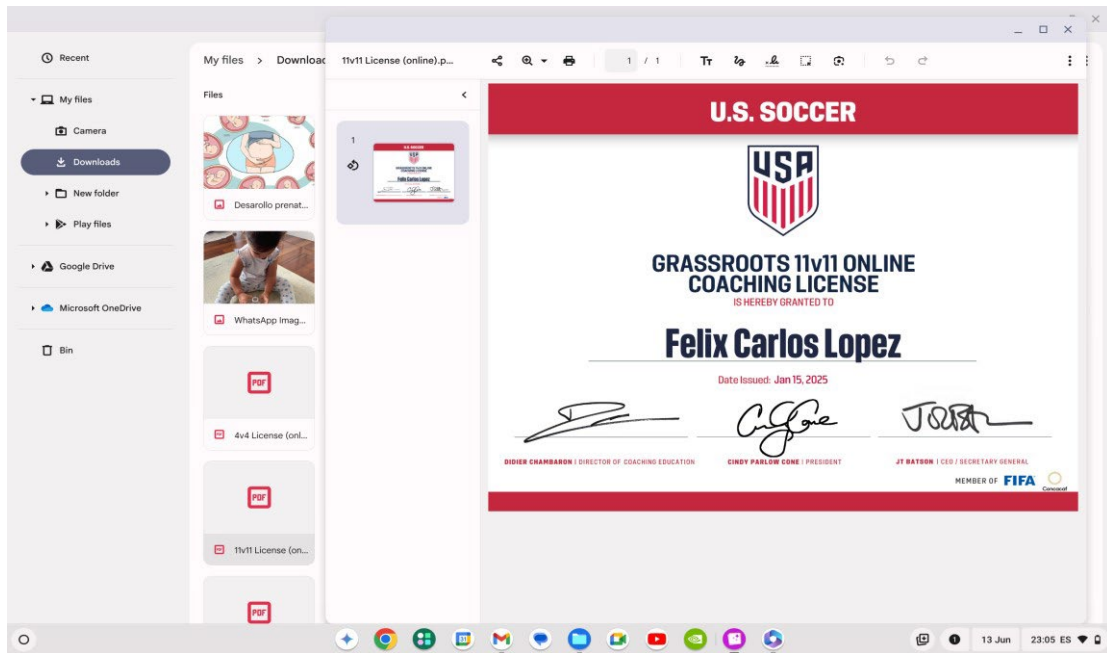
Recent
My files
Camera
Downloads
New folder
Play files
Google Drive
Microsoft OneDrive
Bin

My files > Downloac
Files
Desarollo prenat...
WhatsApp Imag...
PDF
4v4 License (onl...
PDF
11v11 License (on...
PDF

11v11 License (online).p...
1 / 1
1

U.S. SOCCER
USA
GRASSROOTS 11v11 ONLINE COACHING LICENSE
IS HEREBY GRANTED TO
Felix Carlos Lopez
Date Issued: Jan 15, 2025
DIDIER CHAMBARON | DIRECTOR OF COACHING EDUCATION
CINDY PARLOW CONE | PRESIDENT
JT BATSON | CEO / SECRETARY GENERAL
MEMBER OF FIFA
Concacaf

13 Jun 23:05 ES